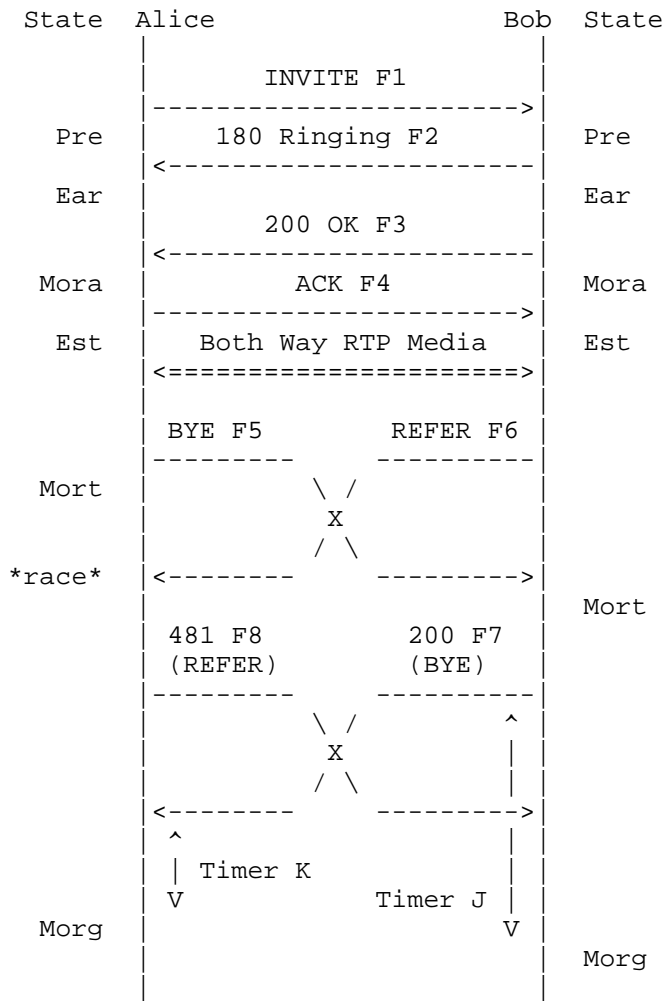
State Alice Bob State

INVITE F1

Pre 180 Ringing F2 Pre

Ear Ear

200 OK F3

Mora ACK F4 Mora

Est Both Way RTP Media Est

BYE F5 REFER F6

Mort

X

*race*

Mort

481 F8 200 F7
(REFER) (BYE)

X

^
| Timer K
V Timer J
Morg V

Morg